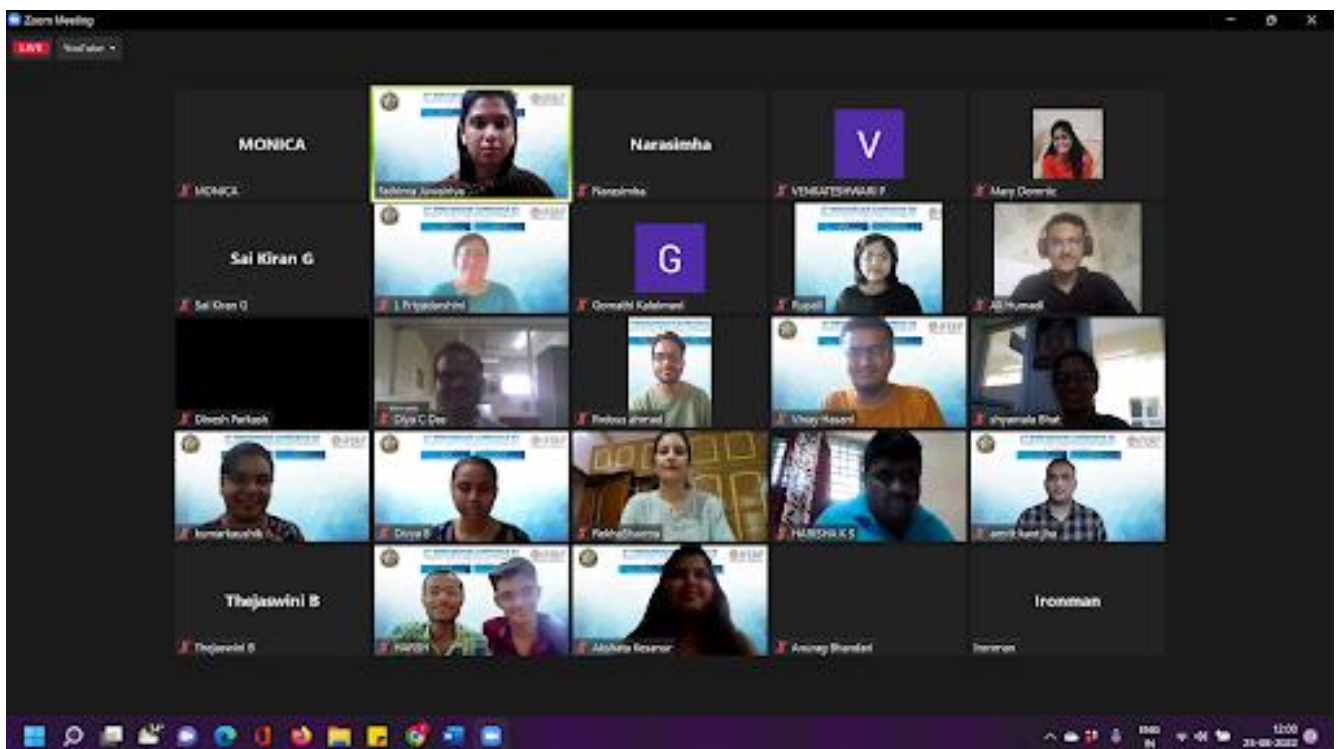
Zoom Meeting

LIVE YouTube

MONICA

MONICA

Narasimha

Narasimha

V

VENKATESWARI P

Mary Dominic

Sai Kiran G

Sai Kiran G

L Priyadarshini

G

Gomathi Kalaimani

Rupali

Ali Humaidi

Dinesh Parkash

Diya C Das

Firdous ahmad

Vinay Hasani

shyamala Bhat

kumarkaushik

Divya B

RekhaSharma

HARISHA K S

amit kumar jha

Thejaswini B

Thejaswini B

HARISH

Akshata Kesarkar

Anurag Bhandari

Ironman

Ironman

ENG IN 12:00 23-08-2022